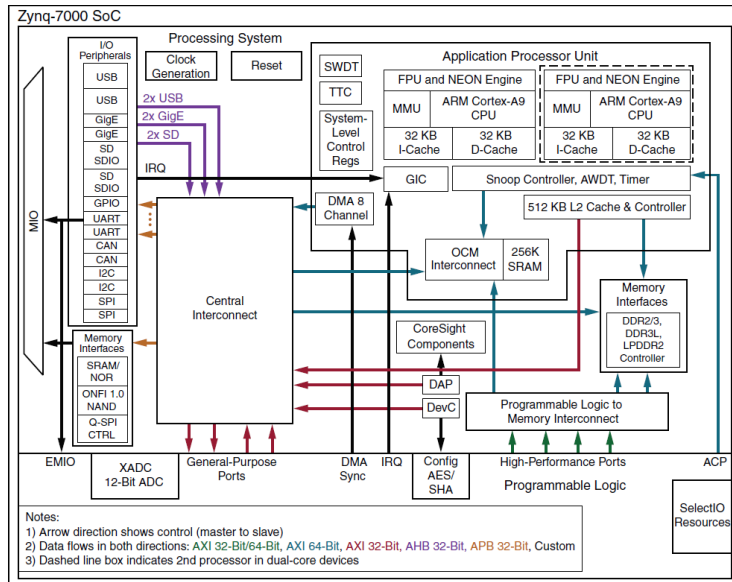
Zynq-7000 SoC

Processing System

I/O Peripherals

USB

USB

GigE

GigE

SD SDIO

SD SDIO

GPIO

UART

UART

CAN

CAN

I2C

I2C

SPI

SPI

MIO

Clock Generation

Reset

2x USB

2x GigE

2x SD

IRQ

Application Processor Unit

SWDT

TTC

System-Level Control Regs

FPU and NEON Engine

MMU

ARM Cortex-A9 CPU

32 KB I-Cache

32 KB D-Cache

FPU and NEON Engine

MMU

ARM Cortex-A9 CPU

32 KB I-Cache

32 KB D-Cache

GIC

Snoop Controller, AWDT, Timer

DMA 8 Channel

512 KB L2 Cache & Controller

OCM Interconnect

256K SRAM

Central Interconnect

Memory Interfaces

DDR2/3, DDR3L, LPDDR2 Controller

Memory Interfaces

SRAM/ NOR

ONFI 1.0 NAND

Q-SPI CTRL

CoreSight Components

DAP

DevC

Programmable Logic to Memory Interconnect

EMIO

XADC 12-Bit ADC

General-Purpose Ports

DMA Sync

IRQ

Config AES/ SHA

High-Performance Ports

ACP

Programmable Logic

SelectIO Resources

Notes:
1) Arrow direction shows control (master to slave)
2) Data flows in both directions: AXI 32-Bit/64-Bit, AXI 64-Bit, AXI 32-Bit, AHB 32-Bit, APB 32-Bit, Custom
3) Dashed line box indicates 2nd processor in dual-core devices